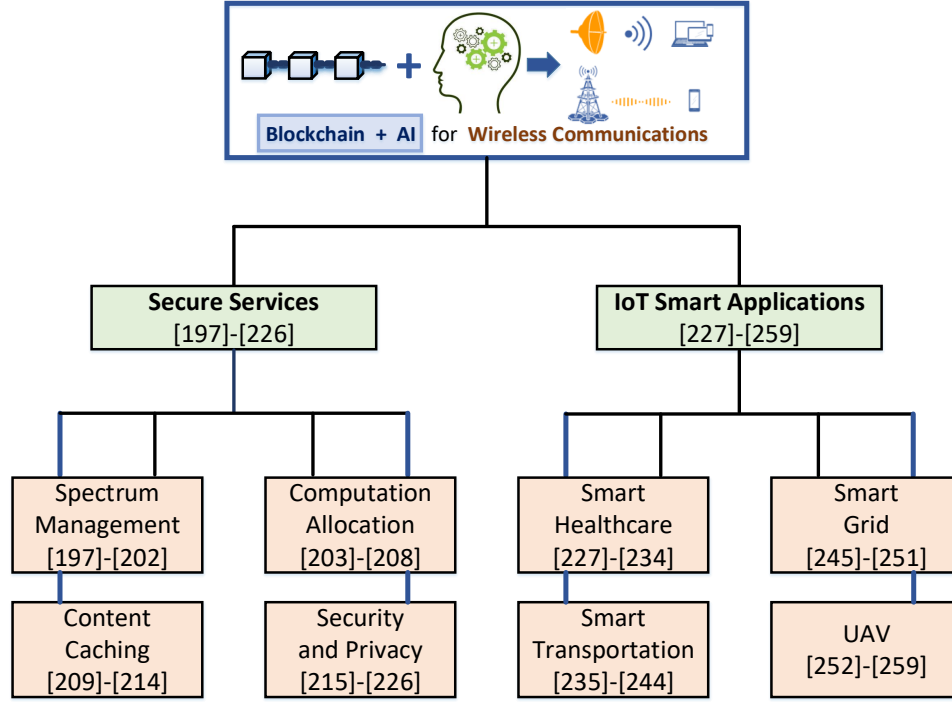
Blockchain + AI for Wireless Communications

Secure Services
[197]-[226]

IoT Smart Applications
[227]-[259]

Spectrum Management
[197]-[202]

Computation Allocation
[203]-[208]

Smart Healthcare
[227]-[234]

Smart Grid
[245]-[251]

Content Caching
[209]-[214]

Security and Privacy
[215]-[226]

Smart Transportation
[235]-[244]

UAV
[252]-[259]